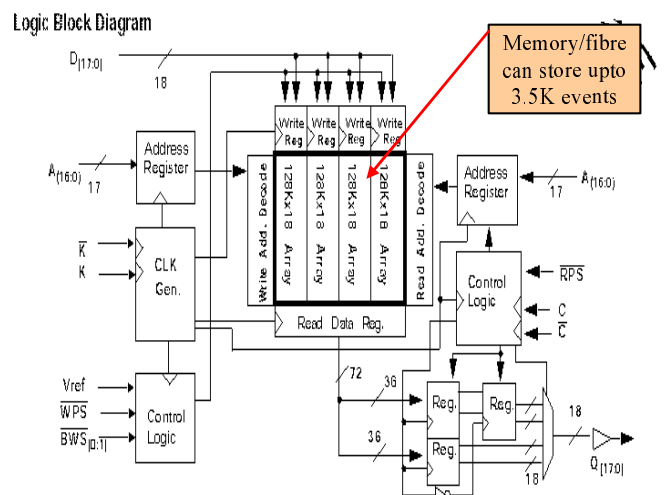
Logic Block Diagram

$D_{[17:0]}$

18

Memory/fibre can store upto 3.5K events

Write Reg

Write Reg

Write Reg

Write Reg

Address Register

$A_{(16:0)}$

17

Write Add. Decode

128Kx18 Array

128Kx18 Array

128Kx18 Array

128Kx18 Array

Read Add. Decode

Address Register

$A_{(16:0)}$

17

$\overline{K}$

K

CLK Gen.

Control Logic

$\overline{RPS}$

C

$\overline{C}$

Read Data Reg.

72

36

36

Vref

$\overline{WPS}$

$\overline{BWS}_{[0:1]}$

Control Logic

Reg.

Reg.

Reg.

18

18

$Q_{[17:0]}$